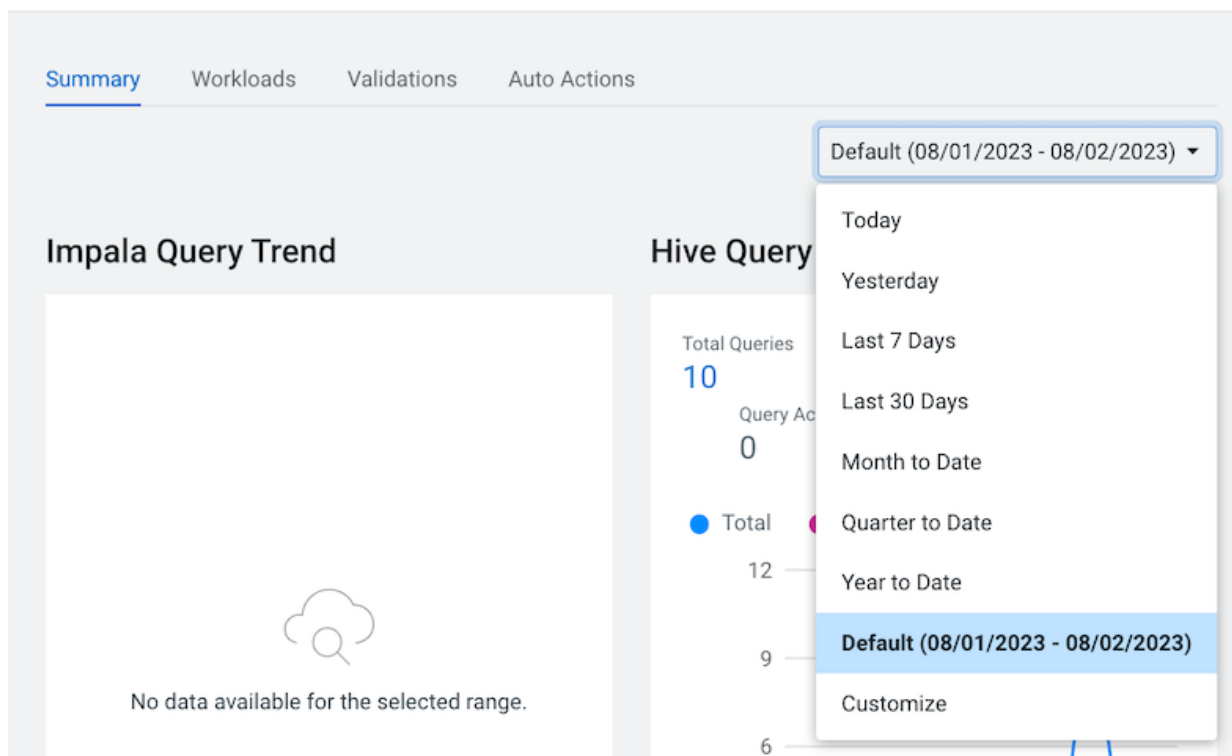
Summary Workloads Validations Auto Actions

Default (08/01/2023 - 08/02/2023)

Impala Query Trend

No data available for the selected range.

Hive Query

Total Queries
10

Query Ac
0

Total

12

9

6

Today
Yesterday
Last 7 Days
Last 30 Days
Month to Date
Quarter to Date
Year to Date
Default (08/01/2023 - 08/02/2023)
Customize